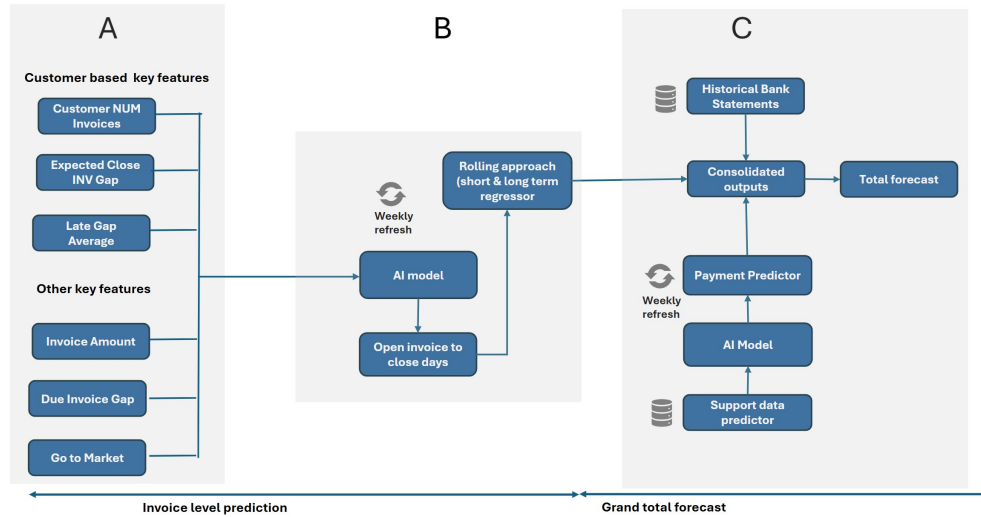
A

Customer based key features

Customer NUM Invoices

Expected Close INV Gap

Late Gap Average

Other key features

Invoice Amount

Due Invoice Gap

Go to Market

B

Weekly refresh

Rolling approach (short & long term regressor

AI model

Open invoice to close days

C

Historical Bank Statements

Consolidated outputs

Total forecast

Weekly refresh

Payment Predictor

AI Model

Support data predictor

Invoice level prediction

Grand total forecast